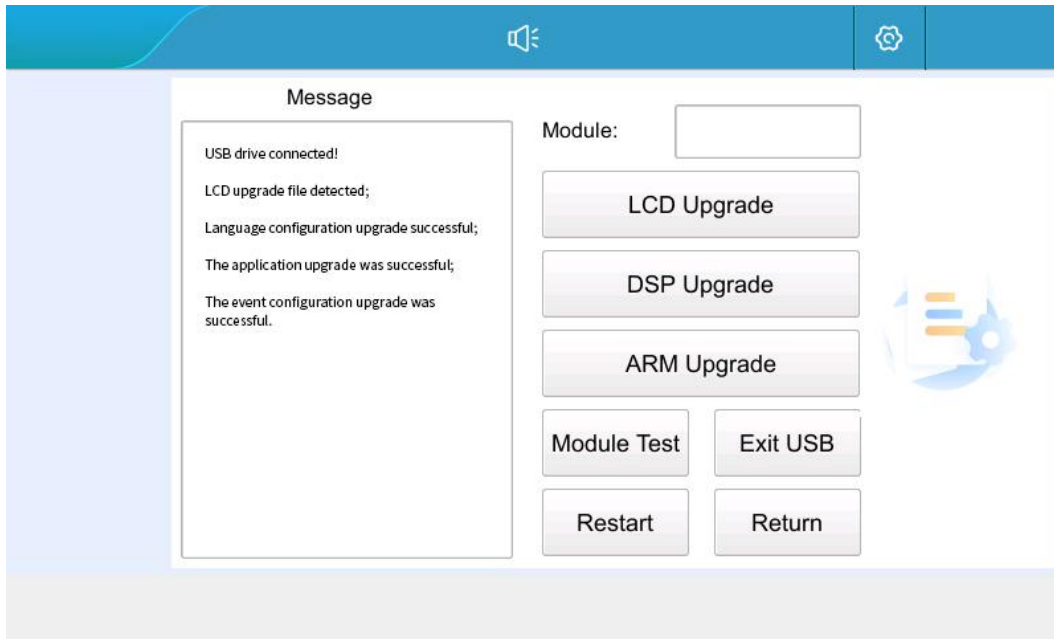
Message

USB drive connected!

LCD upgrade file detected;

Language configuration upgrade successful;

The application upgrade was successful;

The event configuration upgrade was successful.

Module:

LCD Upgrade

DSP Upgrade

ARM Upgrade

Module Test

Exit USB

Restart

Return